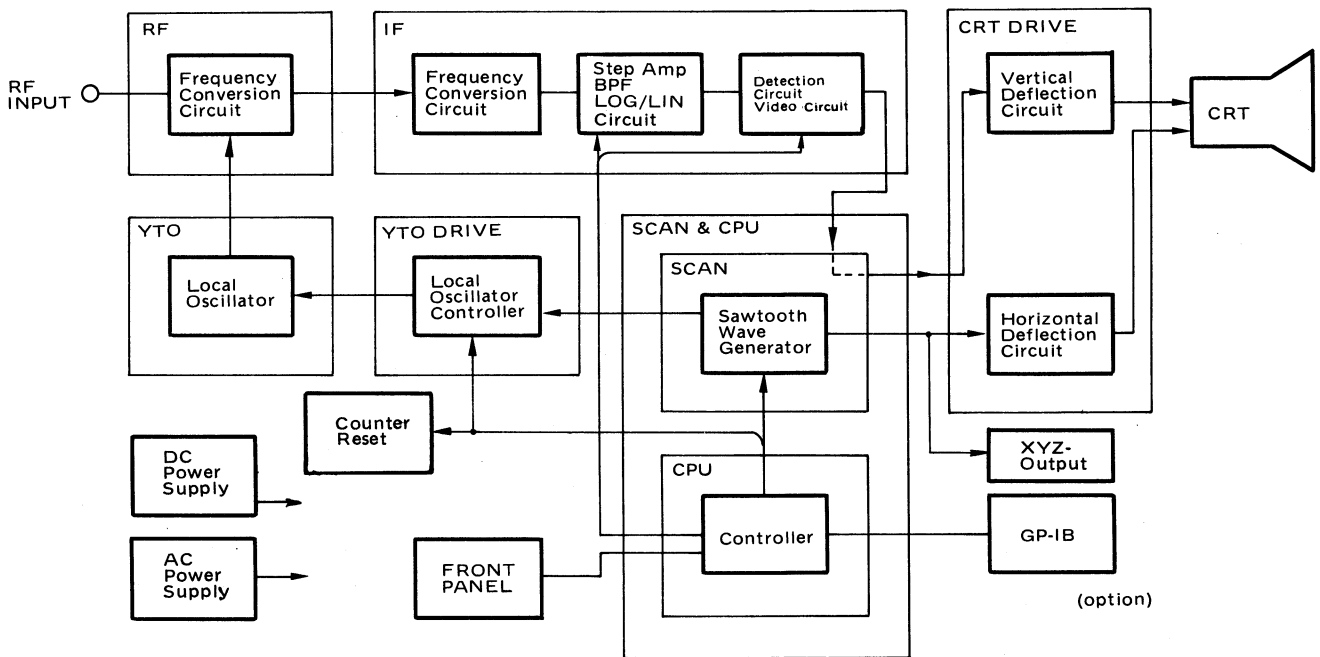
RF

RF INPUT

Frequency Conversion Circuit

IF

Frequency Conversion Circuit

Step Amp BPF LOG/LIN Circuit

Detection Circuit Video Circuit

CRT DRIVE

Vertical Deflection Circuit

CRT

YTO

Local Oscillator

YTO DRIVE

Local Oscillator Controller

SCAN & CPU

SCAN

Sawtooth Wave Generator

Horizontal Deflection Circuit

Counter Reset

DC Power Supply

CPU

Controller

XYZ-Output

GP-IB

AC Power Supply

FRONT PANEL

(option)